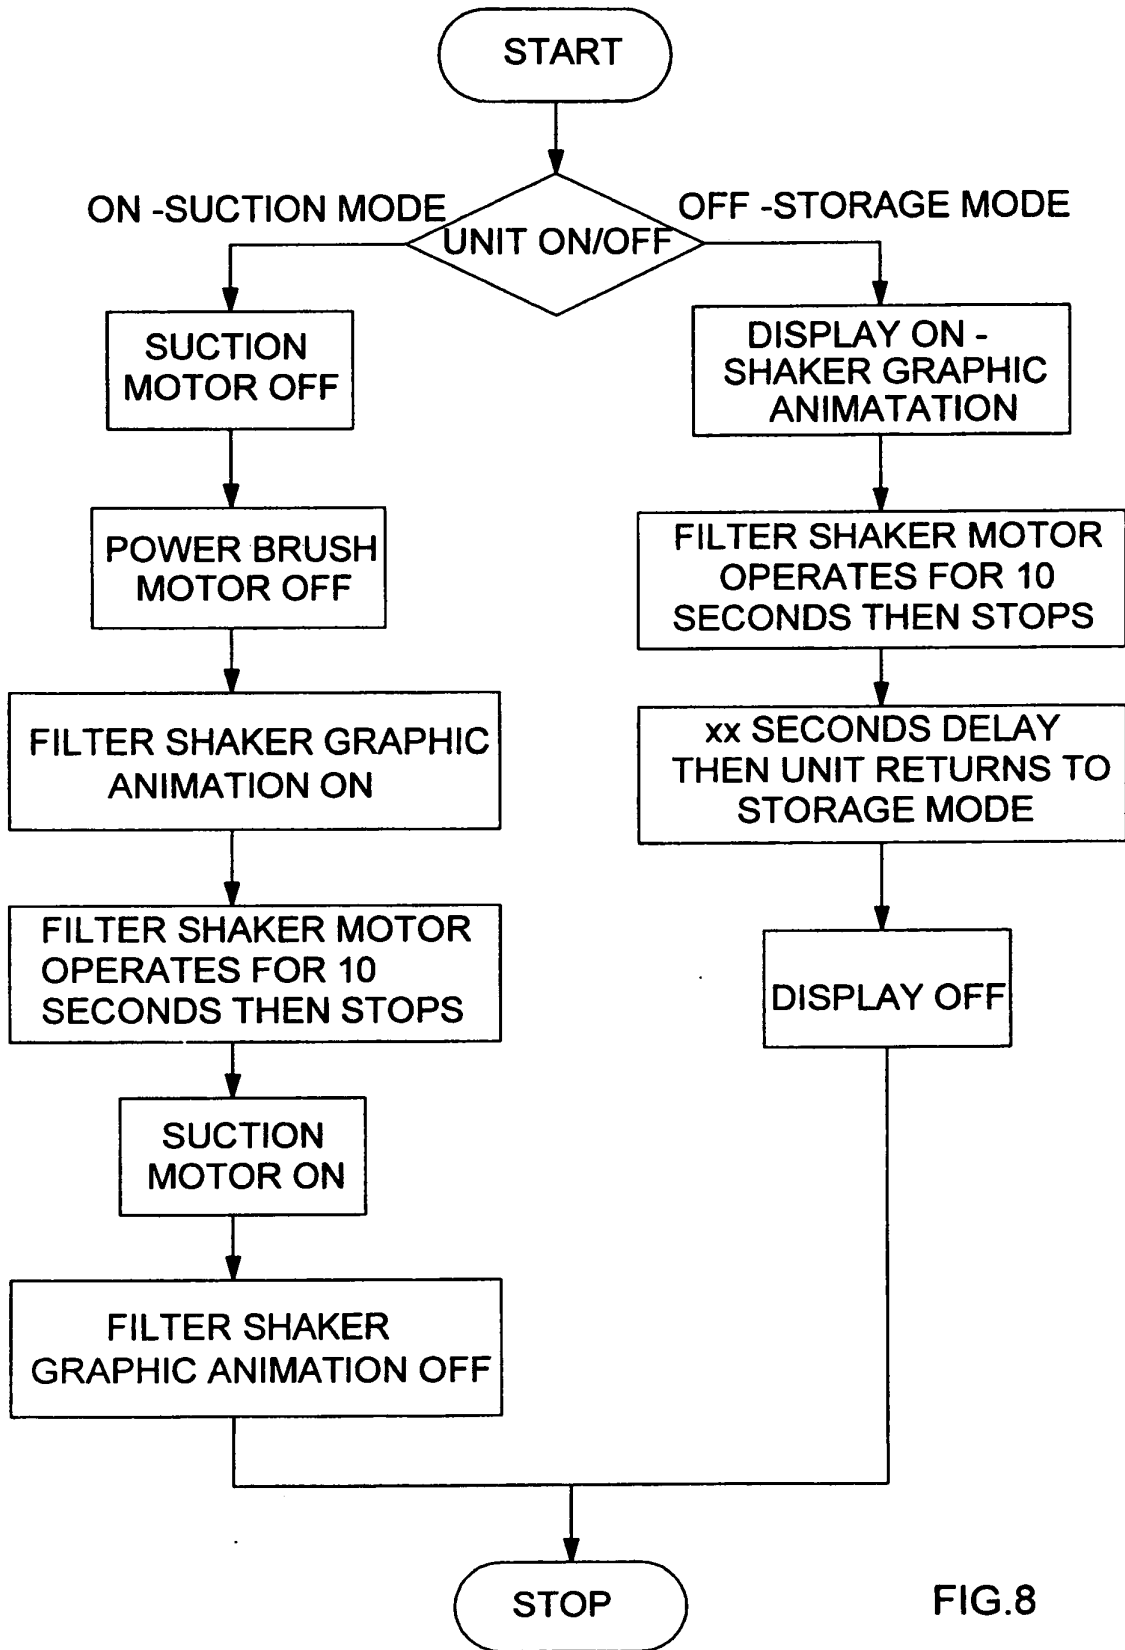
START

ON -SUCTION MODE

UNIT ON/OFF

OFF -STORAGE MODE

SUCTION MOTOR OFF

POWER BRUSH MOTOR OFF

FILTER SHAKER GRAPHIC ANIMATION ON

FILTER SHAKER MOTOR OPERATES FOR 10 SECONDS THEN STOPS

SUCTION MOTOR ON

FILTER SHAKER GRAPHIC ANIMATION OFF

DISPLAY ON - SHAKER GRAPHIC ANIMATATION

FILTER SHAKER MOTOR OPERATES FOR 10 SECONDS THEN STOPS

xx SECONDS DELAY THEN UNIT RETURNS TO STORAGE MODE

DISPLAY OFF

STOP

FIG.8